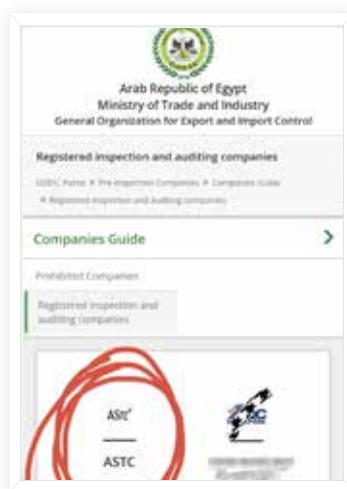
Arab Republic of Egypt
Ministry of Trade and Industry
General Organization for Export and Import Control

Registered inspection and auditing companies

GOEIC Portal » Pre-inspection Companies » Companies Guide » Registered inspection and auditing companies

Companies Guide

Prohibited Companies

Registered inspection and auditing companies

ASTC

ASTC

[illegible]